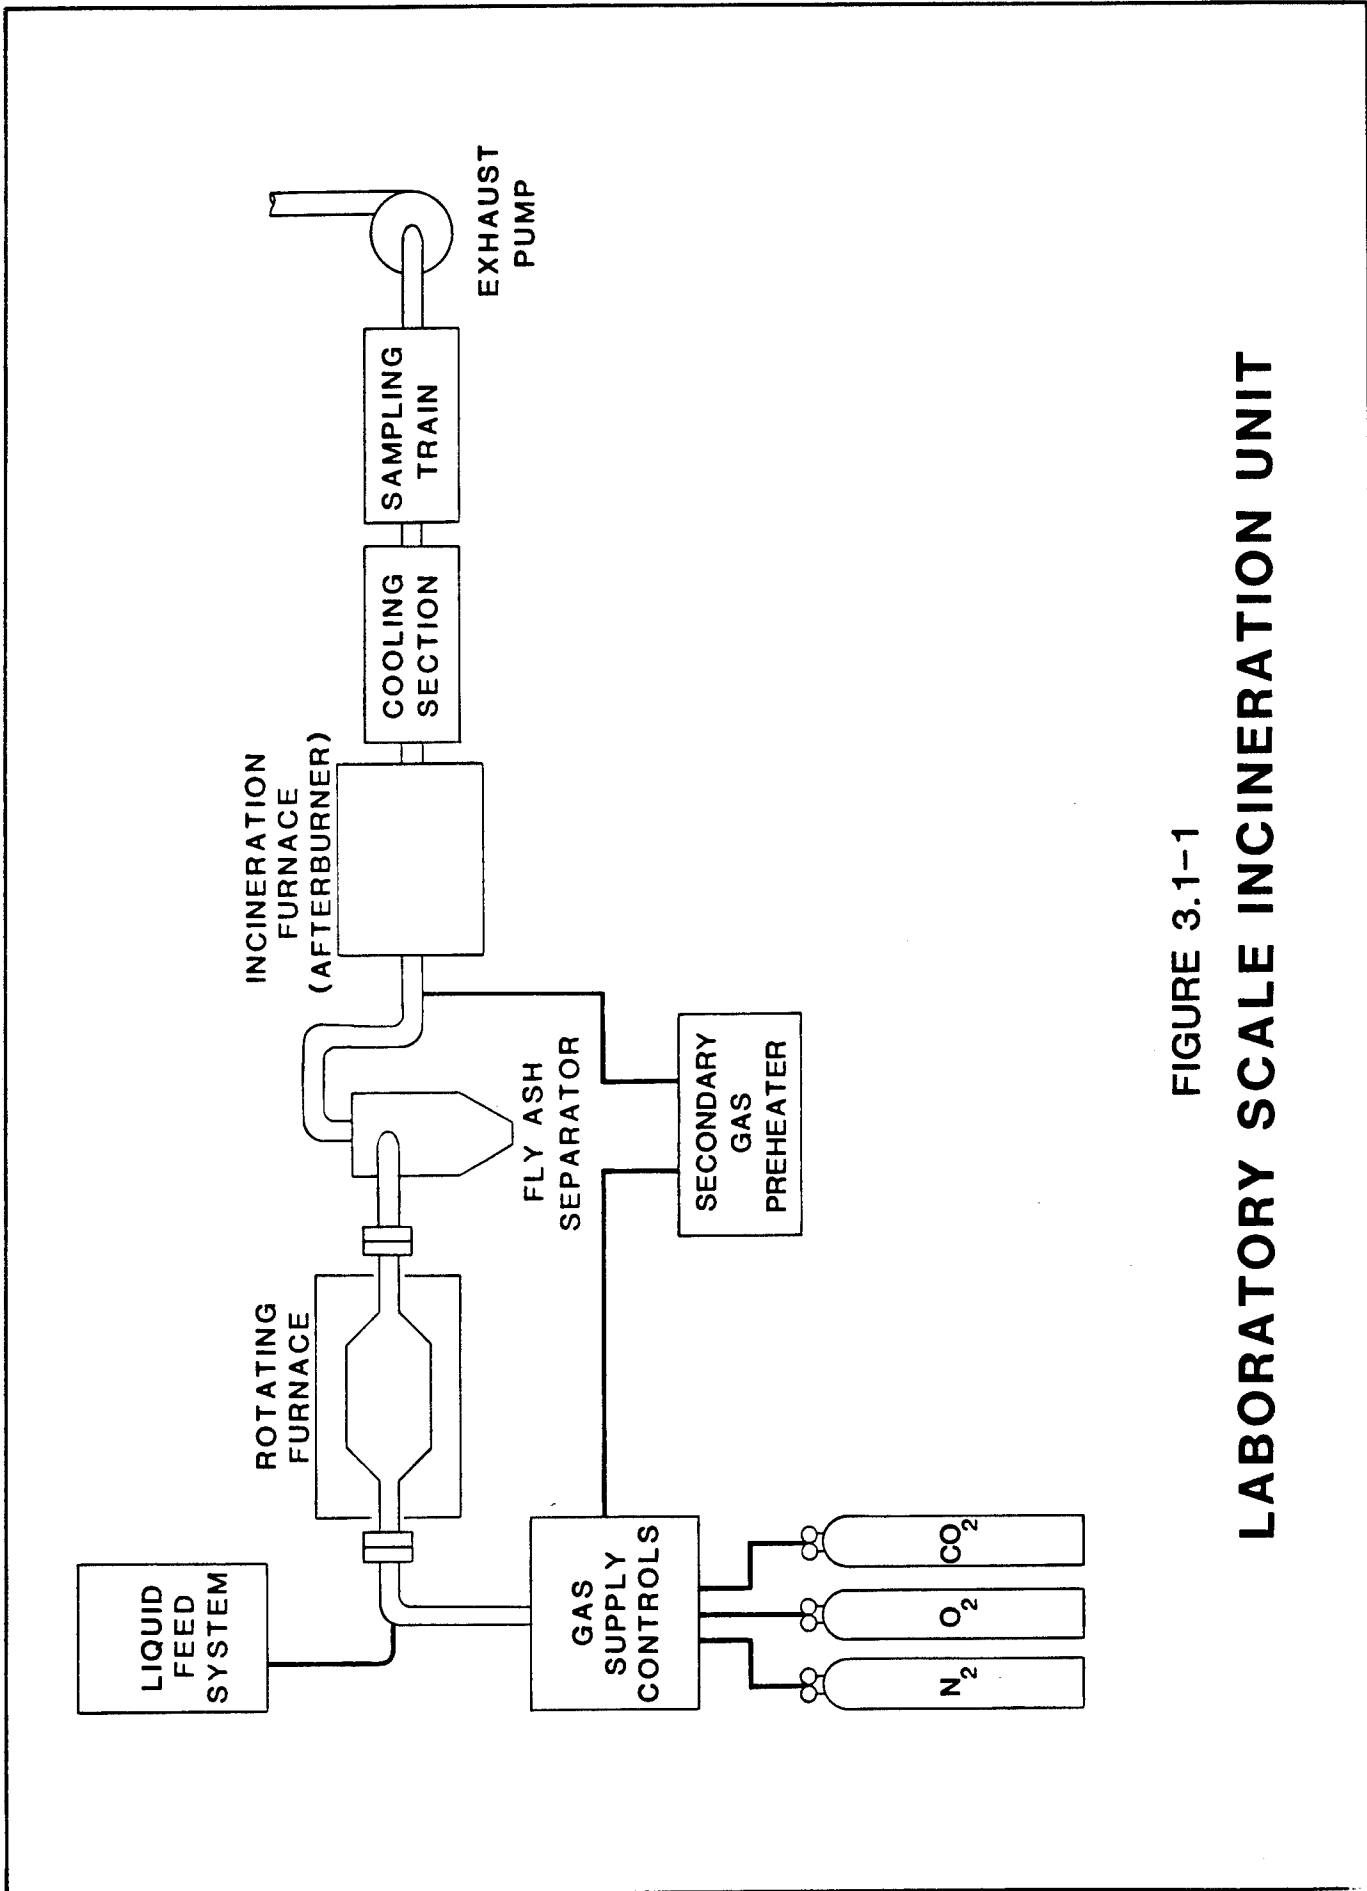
LIQUID FEED SYSTEM

ROTATING FURNACE

GAS SUPPLY CONTROLS

$N_2$

$O_2$

$CO_2$

FLY ASH SEPARATOR

SECONDARY GAS PREHEATER

INCINERATION FURNACE (AFTERBURNER)

COOLING SECTION

SAMPLING TRAIN

EXHAUST PUMP

FIGURE 3.1-1

LABORATORY SCALE INCINERATION UNIT